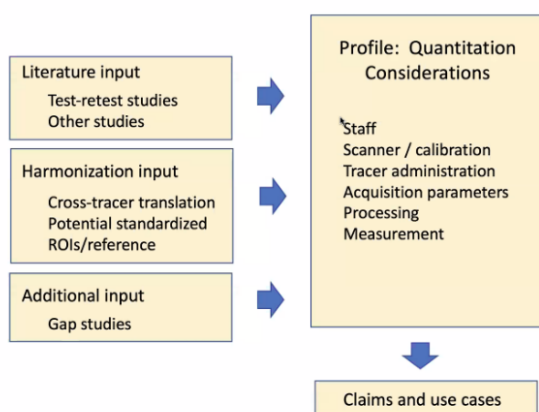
Literature input
Test-retest studies
Other studies

Harmonization input
Cross-tracer translation
Potential standardized ROIs/reference

Additional input
Gap studies

Profile: Quantitation Considerations

Staff
Scanner / calibration
Tracer administration
Acquisition parameters
Processing
Measurement

Claims and use cases